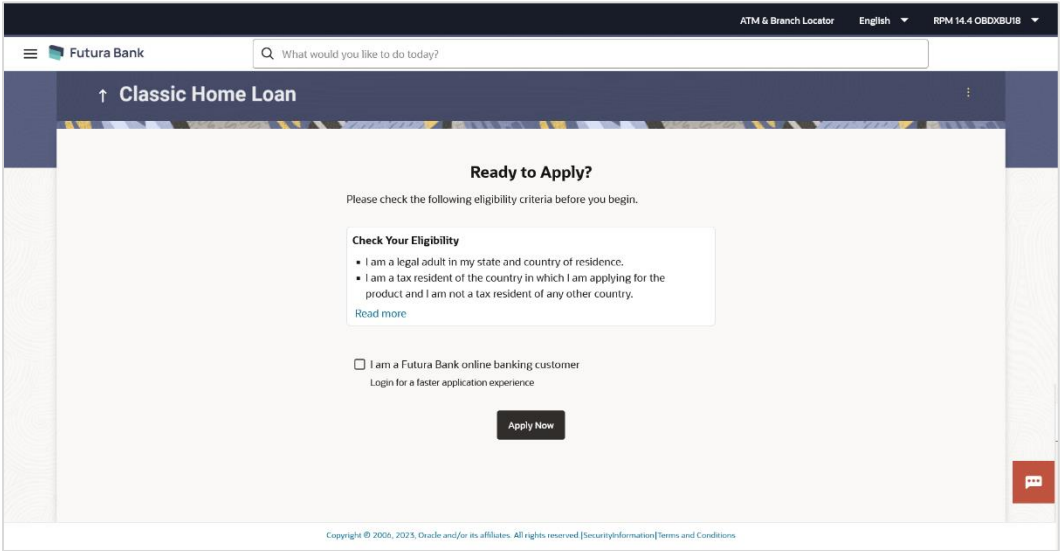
ATM & Branch Locator English RPM 14.4 OBDXBU18

Futura Bank

What would you like to do today?

↑ Classic Home Loan

Ready to Apply?

Please check the following eligibility criteria before you begin.

Check Your Eligibility

- I am a legal adult in my state and country of residence.
- I am a tax resident of the country in which I am applying for the product and I am not a tax resident of any other country.

Read more

I am a Futura Bank online banking customer

Login for a faster application experience

Apply Now

Copyright © 2006, 2023, Oracle and/or its affiliates. All rights reserved.|SecurityInformation|Terms and Conditions